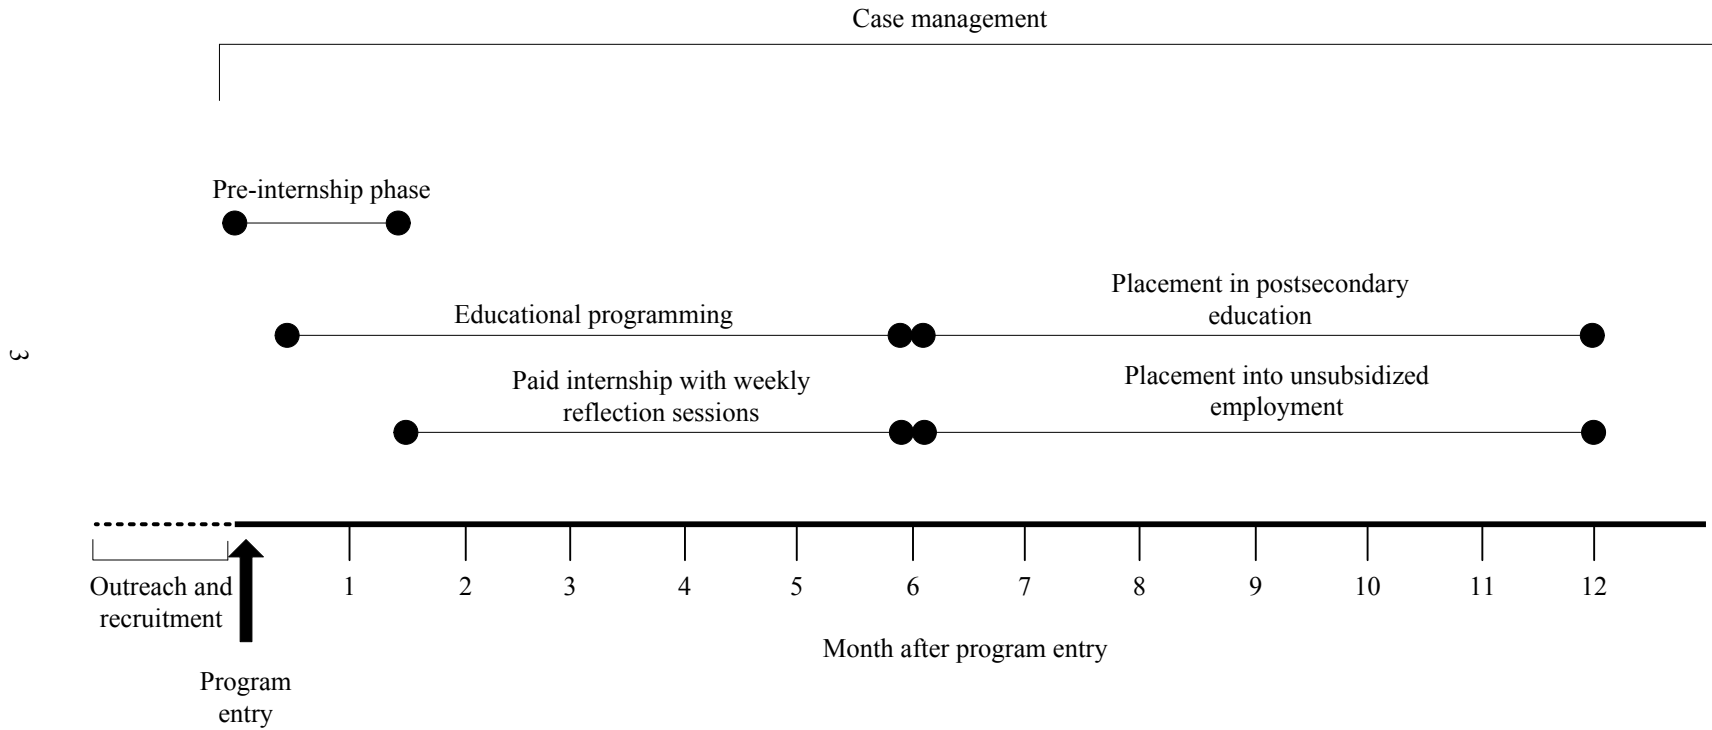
Case management

Pre-internship phase

Educational programming

Placement in postsecondary education

Paid internship with weekly reflection sessions

Placement into unsubsidized employment

3

Outreach and recruitment

1 2 3 4 5 6 7 8 9 10 11 12

Month after program entry

Program entry